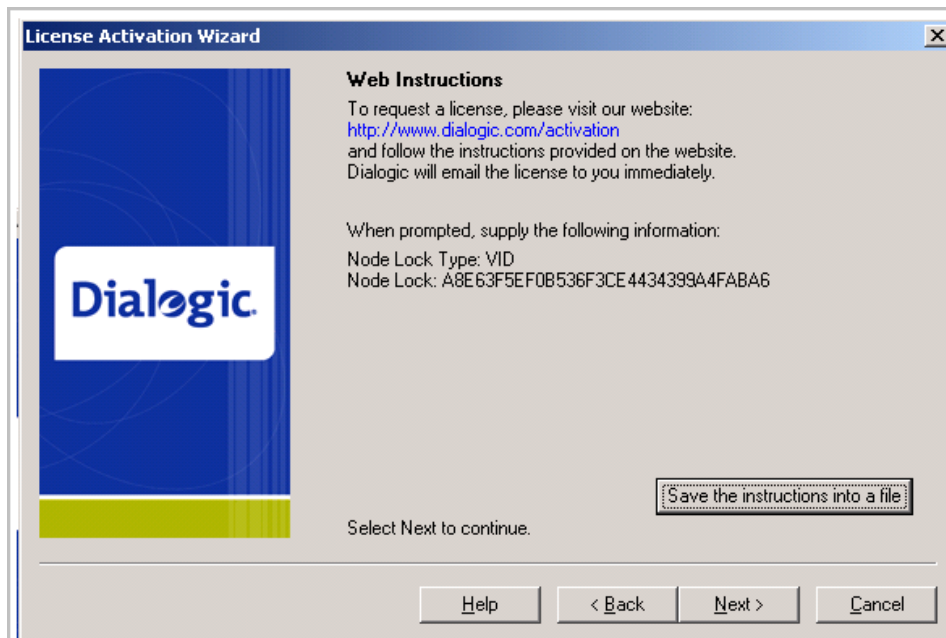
License Activation Wizard

Dialogic.

Web Instructions

To request a license, please visit our website:
http://www.dialogic.com/activation
and follow the instructions provided on the website.
Dialogic will email the license to you immediately.

When prompted, supply the following information:

Node Lock Type: VID
Node Lock: A8E63F5EF0B536F3CE4434399A4FABA6

Save the instructions into a file

Select Next to continue.

Help | < Back | Next > | Cancel